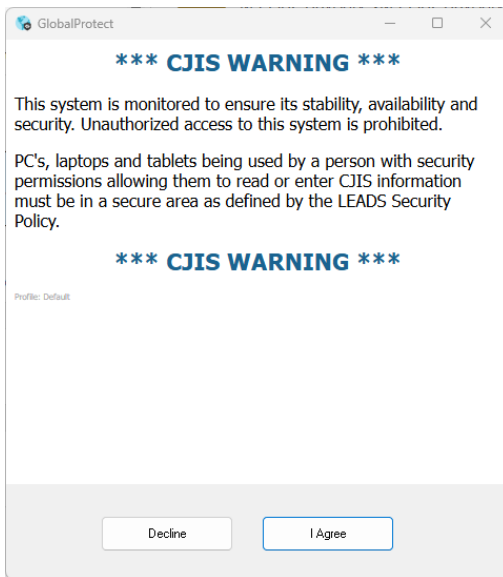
GlobalProtect

*** CJIS WARNING ***

This system is monitored to ensure its stability, availability and security. Unauthorized access to this system is prohibited.

PC's, laptops and tablets being used by a person with security permissions allowing them to read or enter CJIS information must be in a secure area as defined by the LEADS Security Policy.

*** CJIS WARNING ***

Profile: Default

Decline

I Agree